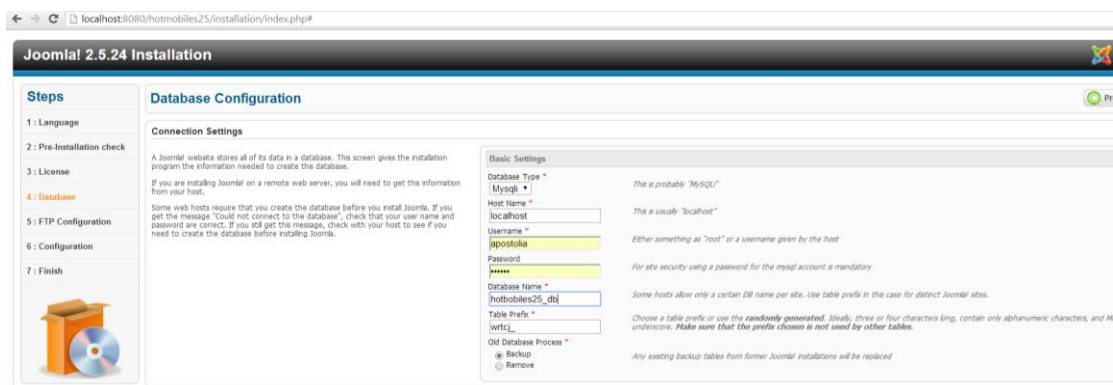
localhost:8080/hotmobiles25/installation/index.php#

Joomla! 2.5.24 Installation

Steps

1 : Language

2 : Pre-Installation check

3 : License

4 : Database

5 : FTP Configuration

6 : Configuration

7 : Finish

Database Configuration

Pr

Connection Settings

A Joomla! website stores all of its data in a database. This screen gives the installation program the information needed to create this database.

If you are installing Joomla! on a remote web server, you will need to get this information from your host.

Some web hosts require that you create the database before you install Joomla. If you get the message "Could not connect to the database", check that your user name and password are correct. If you still get this message, check with your host to see if you need to create the database before installing Joomla.

Basic Settings

Database Type *
Mysqli

This is probably "MySQL"

Host Name *
localhost

This is usually "localhost"

Username *
apostolia

Either something as "root" or a username given by the host

Password
••••••

For site security using a password for the mysql account is mandatory

Database Name *
hotbobiles25_db

Some hosts allow only a certain DB name per site. Use table prefix in this case for distinct Joomla! sites.

Table Prefix *
wrtcj_

Choose a table prefix or use the **randomly generated**. Ideally, three or four characters long, contain only alphanumeric characters, and M underscore. **Make sure that the prefix chosen is not used by other tables.**

Old Database Process *
Backup
Remove

Any existing backup tables from former Joomla! installations will be replaced